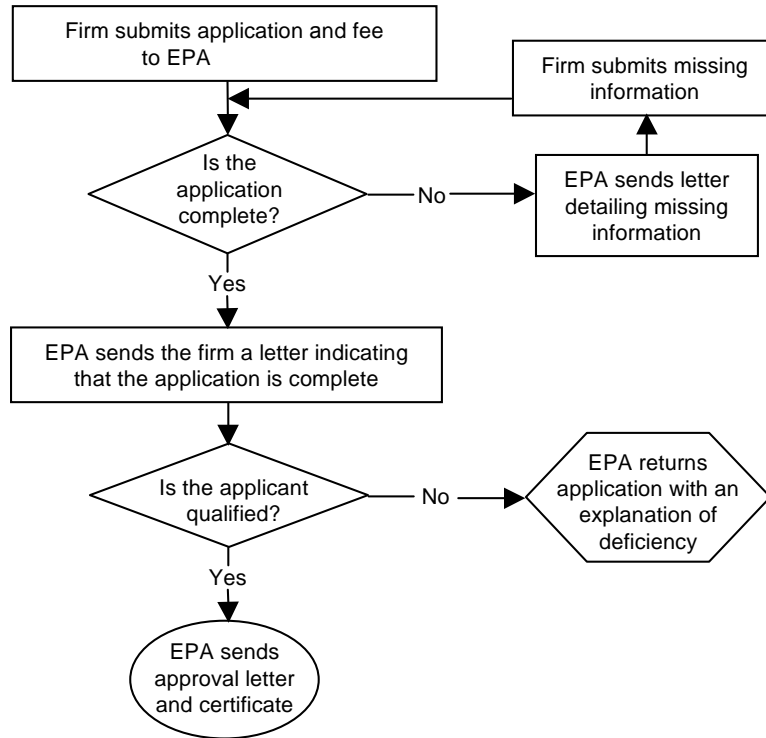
Firm submits application and fee to EPA

Firm submits missing information

Is the application complete?

No

EPA sends letter detailing missing information

Yes

EPA sends the firm a letter indicating that the application is complete

Is the applicant qualified?

No

EPA returns application with an explanation of deficiency

Yes

EPA sends approval letter and certificate